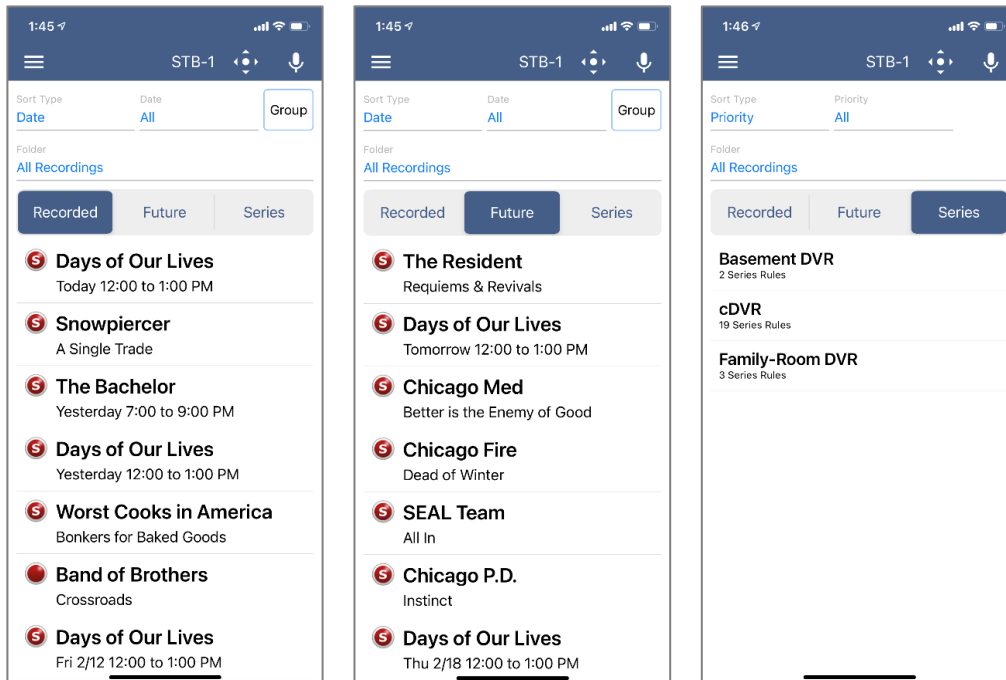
1:45

STB-1

Sort Type
Date

Date
All

Group

Folder
All Recordings

Recorded | Future | Series

S Days of Our Lives
Today 12:00 to 1:00 PM

S Snowpiercer
A Single Trade

S The Bachelor
Yesterday 7:00 to 9:00 PM

S Days of Our Lives
Yesterday 12:00 to 1:00 PM

S Worst Cooks in America
Bonkers for Baked Goods

Band of Brothers
Crossroads

S Days of Our Lives
Fri 2/12 12:00 to 1:00 PM

1:45

STB-1

Sort Type
Date

Date
All

Group

Folder
All Recordings

Recorded | Future | Series

S The Resident
Requiems & Revivals

S Days of Our Lives
Tomorrow 12:00 to 1:00 PM

S Chicago Med
Better is the Enemy of Good

S Chicago Fire
Dead of Winter

S SEAL Team
All In

S Chicago P.D.
Instinct

S Days of Our Lives
Thu 2/18 12:00 to 1:00 PM

1:46

STB-1

Sort Type
Priority

Priority
All

Folder
All Recordings

Recorded | Future | Series

Basement DVR
2 Series Rules

cDVR
19 Series Rules

Family-Room DVR
3 Series Rules